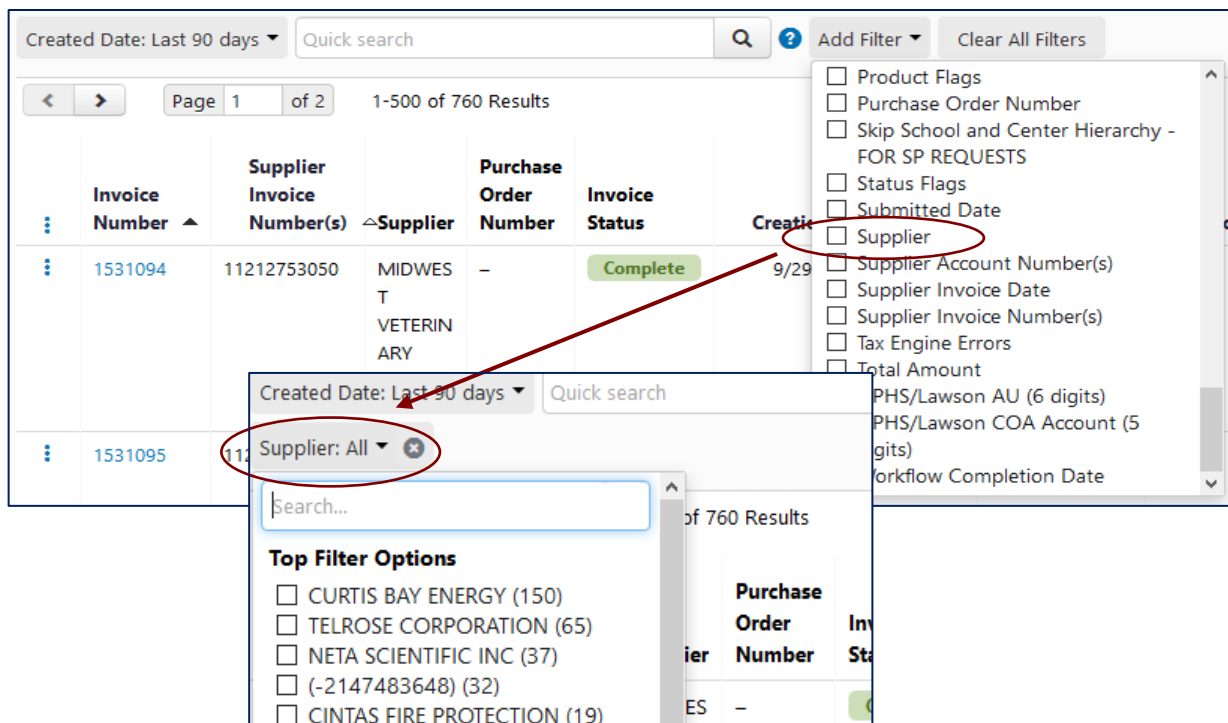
Created Date: Last 90 days

Quick search

Add Filter

Clear All Filters

Page 1 of 2

1-500 of 760 Results

| | Invoice Number | Supplier Invoice Number(s) | Supplier | Purchase Order Number | Invoice Status | Creatio |
|---|---|---|---|---|---|---|
| | 1531094 | 11212753050 | MIDWEST VETERINARY | – | Complete | 9/29 |
| | 1531095 | 112 | | | | |

Product Flags
Purchase Order Number
Skip School and Center Hierarchy - FOR SP REQUESTS
Status Flags
Submitted Date
Supplier
Supplier Account Number(s)
Supplier Invoice Date
Supplier Invoice Number(s)
Tax Engine Errors
Total Amount
PHS/Lawson AU (6 digits)
PHS/Lawson COA Account (5 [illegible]gits)
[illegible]orkflow Completion Date

Created Date: Last 90 days

Quick search

Supplier: All

Search...

Top Filter Options
CURTIS BAY ENERGY (150)
TELROSE CORPORATION (65)
NETA SCIENTIFIC INC (37)
(-2147483648) (32)
CINTAS FIRE PROTECTION (19)

of 760 Results

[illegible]ier

Purchase Order Number

Inv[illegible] Sta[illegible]

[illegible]ES

–